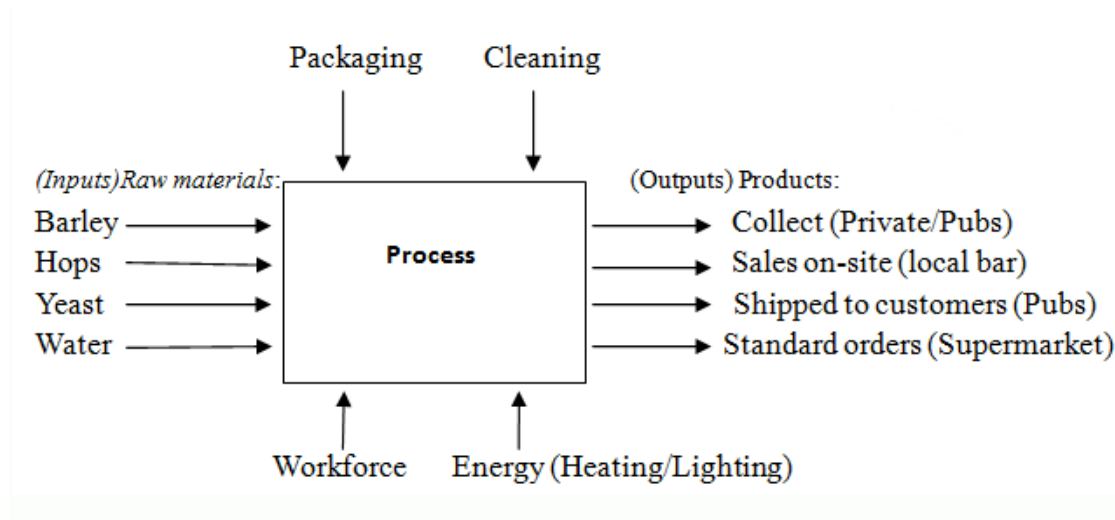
Packaging

Cleaning

(Inputs)Raw materials:

Barley

Hops

Yeast

Water

Process

(Outputs) Products:

Collect (Private/Pubs)

Sales on-site (local bar)

Shipped to customers (Pubs)

Standard orders (Supermarket)

Workforce

Energy (Heating/Lighting)